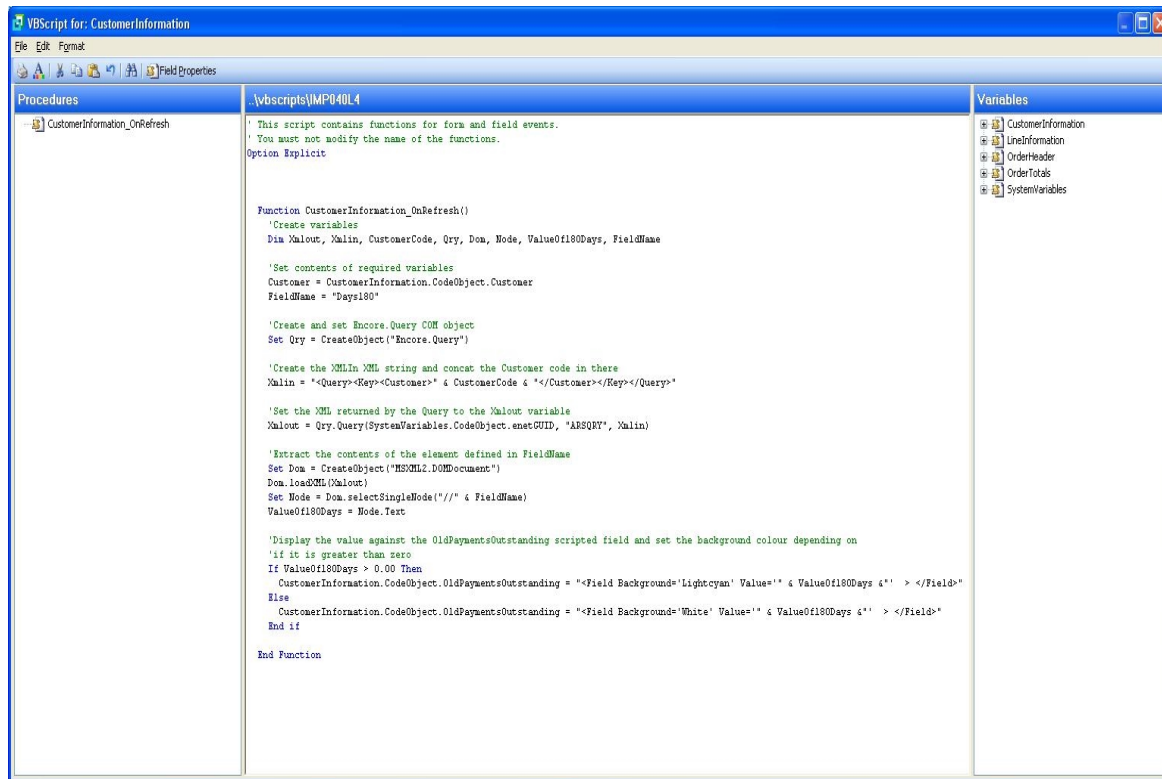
VBScript for: CustomerInformation

File Edit Format

Field Properties

Procedures

CustomerInformation_OnRefresh

..\vbscripts\IMP040L4

' This script contains functions for form and field events.
' You must not modify the name of the functions.
Option Explicit

Function CustomerInformation_OnRefresh()
'Create variables
Dim Xmlout, Xmlin, CustomerCode, Qry, Dom, Node, ValueOf180Days, FieldName

'Set contents of required variables
Customer = CustomerInformation.CodeObject.Customer
FieldName = "Days180"

'Create and set Encore.Query COM object
Set Qry = CreateObject("Encore.Query")

'Create the XMLIn XML string and concat the Customer code in there
Xmlin = "<Query><Key><Customer>" & CustomerCode & "</Customer></Key></Query>"

'Set the XML returned by the Query to the Xmlout variable
Xmlout = Qry.Query(SystemVariables.CodeObject.enetGUID, "ARSQRY", Xmlin)

'Extract the contents of the element defined in FieldName
Set Dom = CreateObject("MSXML2.DOMDocument")
Dom.loadXML(Xmlout)
Set Node = Dom.selectSingleNode("//" & FieldName)
ValueOf180Days = Node.Text

'Display the value against the OldPaymentsOutstanding scripted field and set the background colour depending on
'if it is greater than zero
If ValueOf180Days > 0.00 Then
CustomerInformation.CodeObject.OldPaymentsOutstanding = "<Field Background='Lightcyan' Value='" & ValueOf180Days &"' > </Field>"
Else
CustomerInformation.CodeObject.OldPaymentsOutstanding = "<Field Background='White' Value='" & ValueOf180Days &"' > </Field>"
End if

End Function

Variables

CustomerInformation
LineInformation
OrderHeader
OrderTotals
SystemVariables